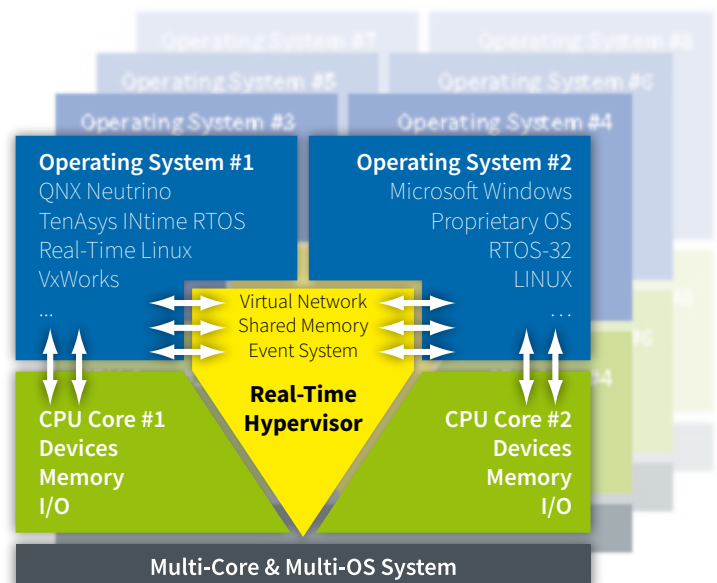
Operating System #7
Operating System #8
Operating System #5
Operating System #6
Operating System #3
Operating System #4

Operating System #1
QNX Neutrino
TenAsys INtime RTOS
Real-Time Linux
VxWorks
...

Operating System #2
Microsoft Windows
Proprietary OS
RTOS-32
LINUX
...

Virtual Network
Shared Memory
Event System

Real-Time Hypervisor

CPU Core #1
Devices
Memory
I/O

CPU Core #2
Devices
Memory
I/O

Multi-Core & Multi-OS System